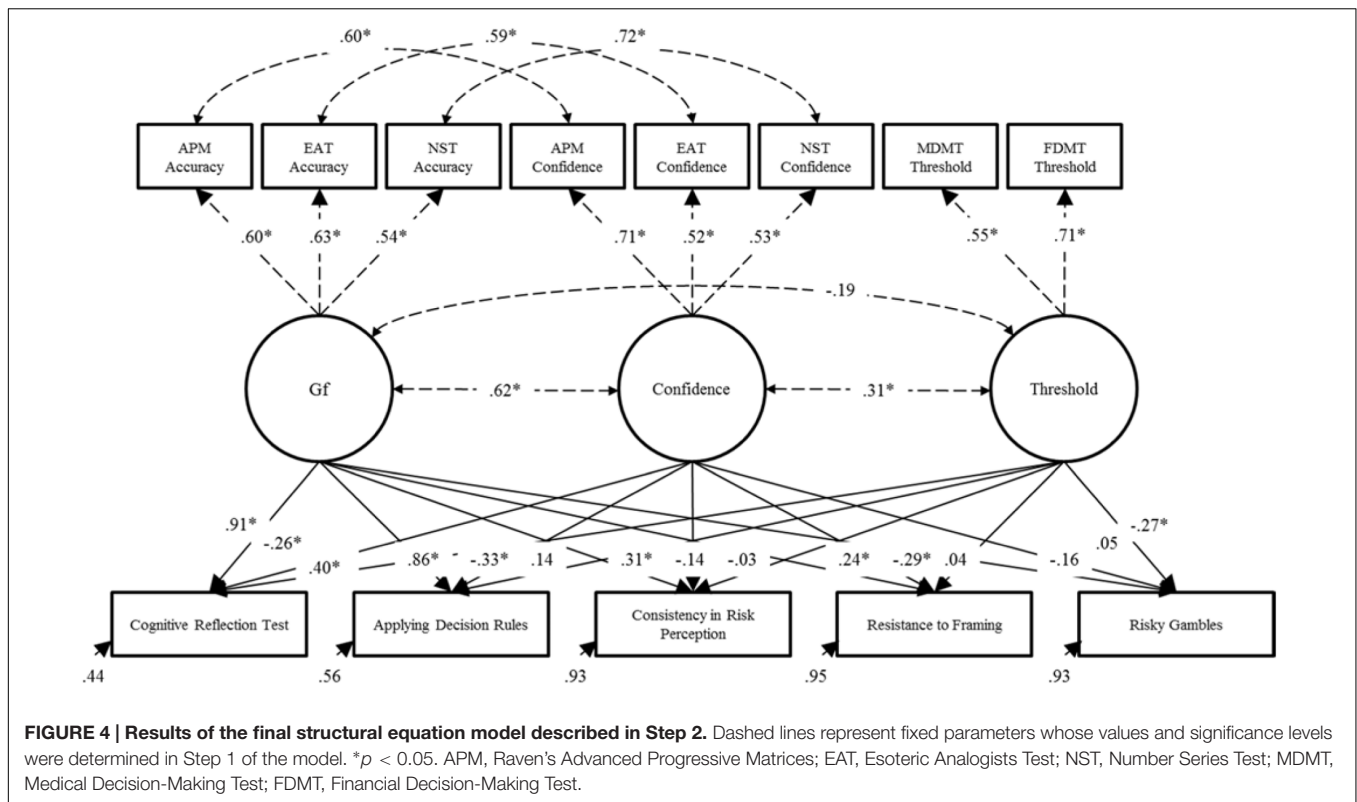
.60* .59* .72*

APM Accuracy

EAT Accuracy

NST Accuracy

APM Confidence

EAT Confidence

NST Confidence

MDMT Threshold

FDMT Threshold

.60* .63* .54*

.71* .52* .53*

.55* .71*

-.19

Gf

.62*

Confidence

.31*

Threshold

.91* -.26* .40* .86* -.33* .14 .31* -.14 -.03 .24* -.29* .04 -.16 .05 -.27*

Cognitive Reflection Test

Applying Decision Rules

Consistency in Risk Perception

Resistance to Framing

Risky Gambles

.44 .56 .93 .95 .93

**FIGURE 4 | Results of the final structural equation model described in Step 2.** Dashed lines represent fixed parameters whose values and significance levels were determined in Step 1 of the model. *$p < 0.05$. APM, Raven's Advanced Progressive Matrices; EAT, Esoteric Analogists Test; NST, Number Series Test; MDMT, Medical Decision-Making Test; FDMT, Financial Decision-Making Test.